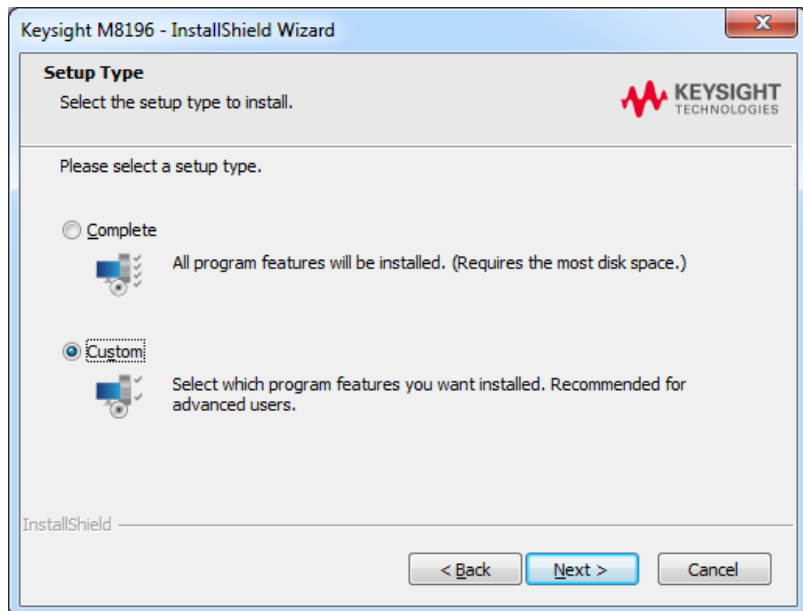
Keysight M8196 - InstallShield Wizard

Setup Type

Select the setup type to install.

KEYSIGHT TECHNOLOGIES

Please select a setup type.

Complete

All program features will be installed. (Requires the most disk space.)

Custom

Select which program features you want installed. Recommended for advanced users.

InstallShield

< Back

Next >

Cancel